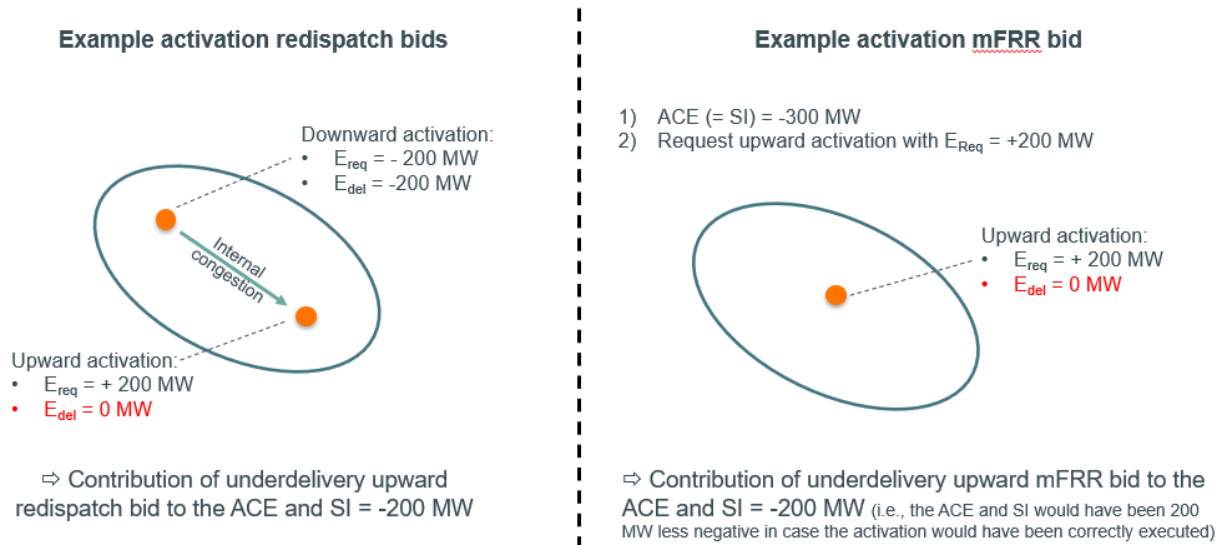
Example activation redispatch bids

Downward activation:
• $E_{req}$ = - 200 MW
• $E_{del}$ = -200 MW

Internal congestion

Upward activation:
• $E_{req}$ = + 200 MW
• $E_{del}$ = 0 MW

⇨ Contribution of underdelivery upward redispatch bid to the ACE and SI = -200 MW

Example activation mFRR bid

1) ACE (= SI) = -300 MW
2) Request upward activation with $E_{Req}$ = +200 MW

Upward activation:
• $E_{req}$ = + 200 MW
• $E_{del}$ = 0 MW

⇨ Contribution of underdelivery upward mFRR bid to the ACE and SI = -200 MW (i.e., the ACE and SI would have been 200 MW less negative in case the activation would have been correctly executed)